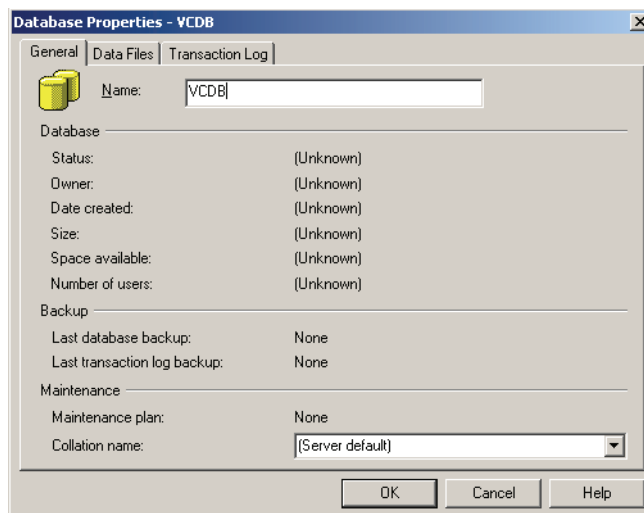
Database Properties - VCDB

General | Data Files | Transaction Log

Name: VCDB

Database

Status: (Unknown)

Owner: (Unknown)

Date created: (Unknown)

Size: (Unknown)

Space available: (Unknown)

Number of users: (Unknown)

Backup

Last database backup: None

Last transaction log backup: None

Maintenance

Maintenance plan: None

Collation name: (Server default)

OK Cancel Help